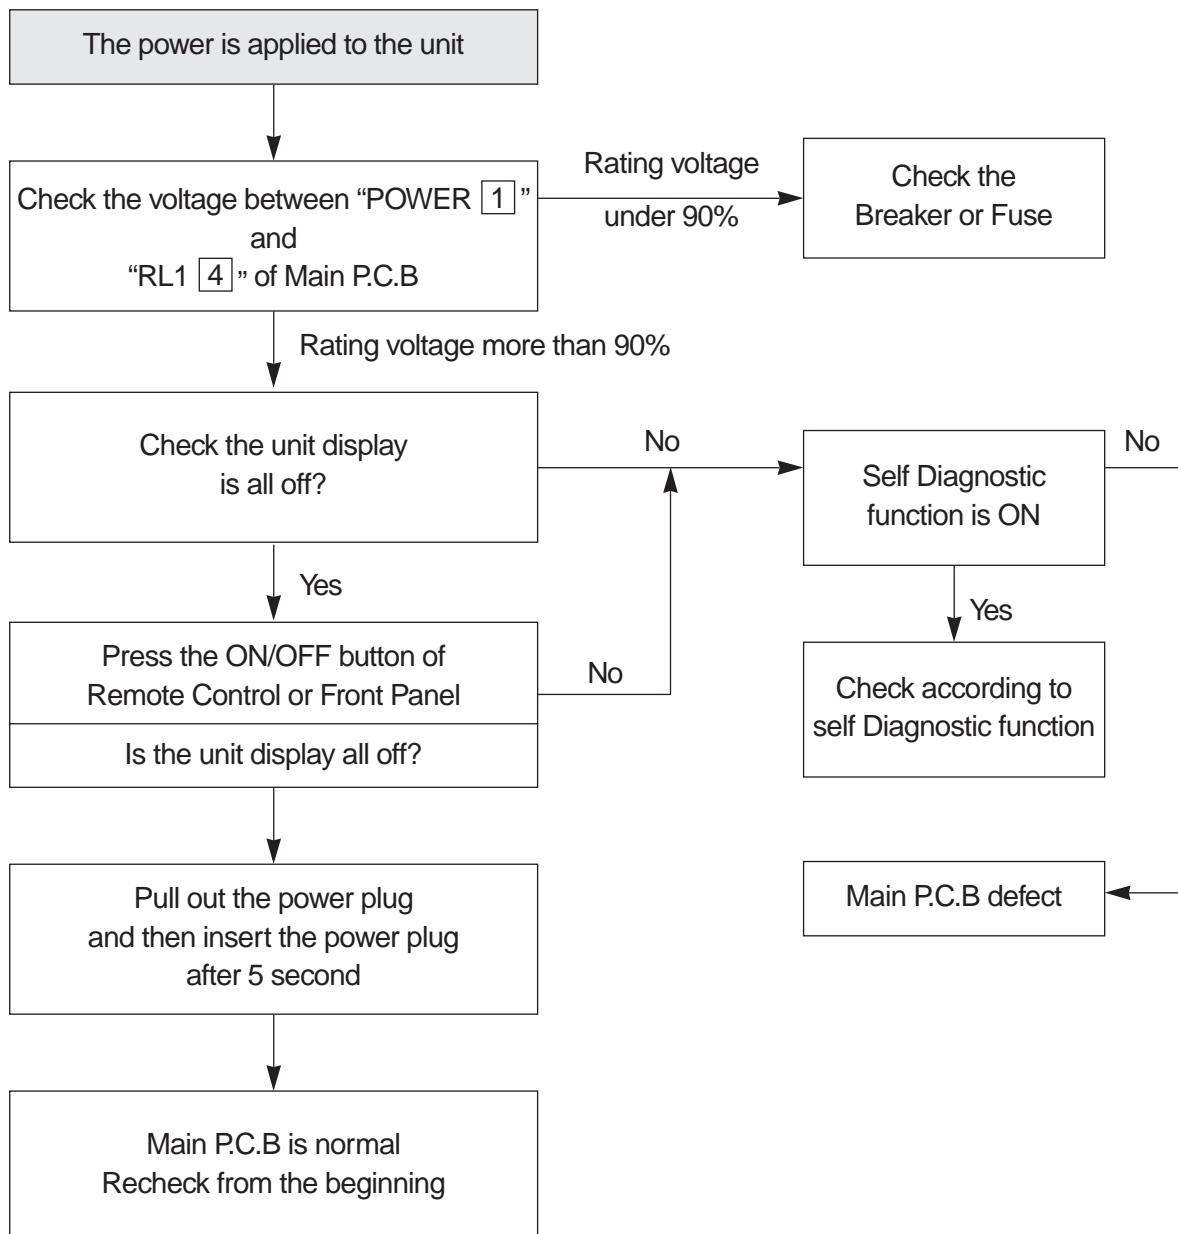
The power is applied to the unit

Check the voltage between "POWER 1" and "RL1 4" of Main P.C.B

Rating voltage under 90%

Check the Breaker or Fuse

Rating voltage more than 90%

Check the unit display is all off?

No

Self Diagnostic function is ON

No

Yes

Yes

Press the ON/OFF button of Remote Control or Front Panel

Is the unit display all off?

No

Check according to self Diagnostic function

Main P.C.B defect

Pull out the power plug and then insert the power plug after 5 second

Main P.C.B is normal
Recheck from the beginning